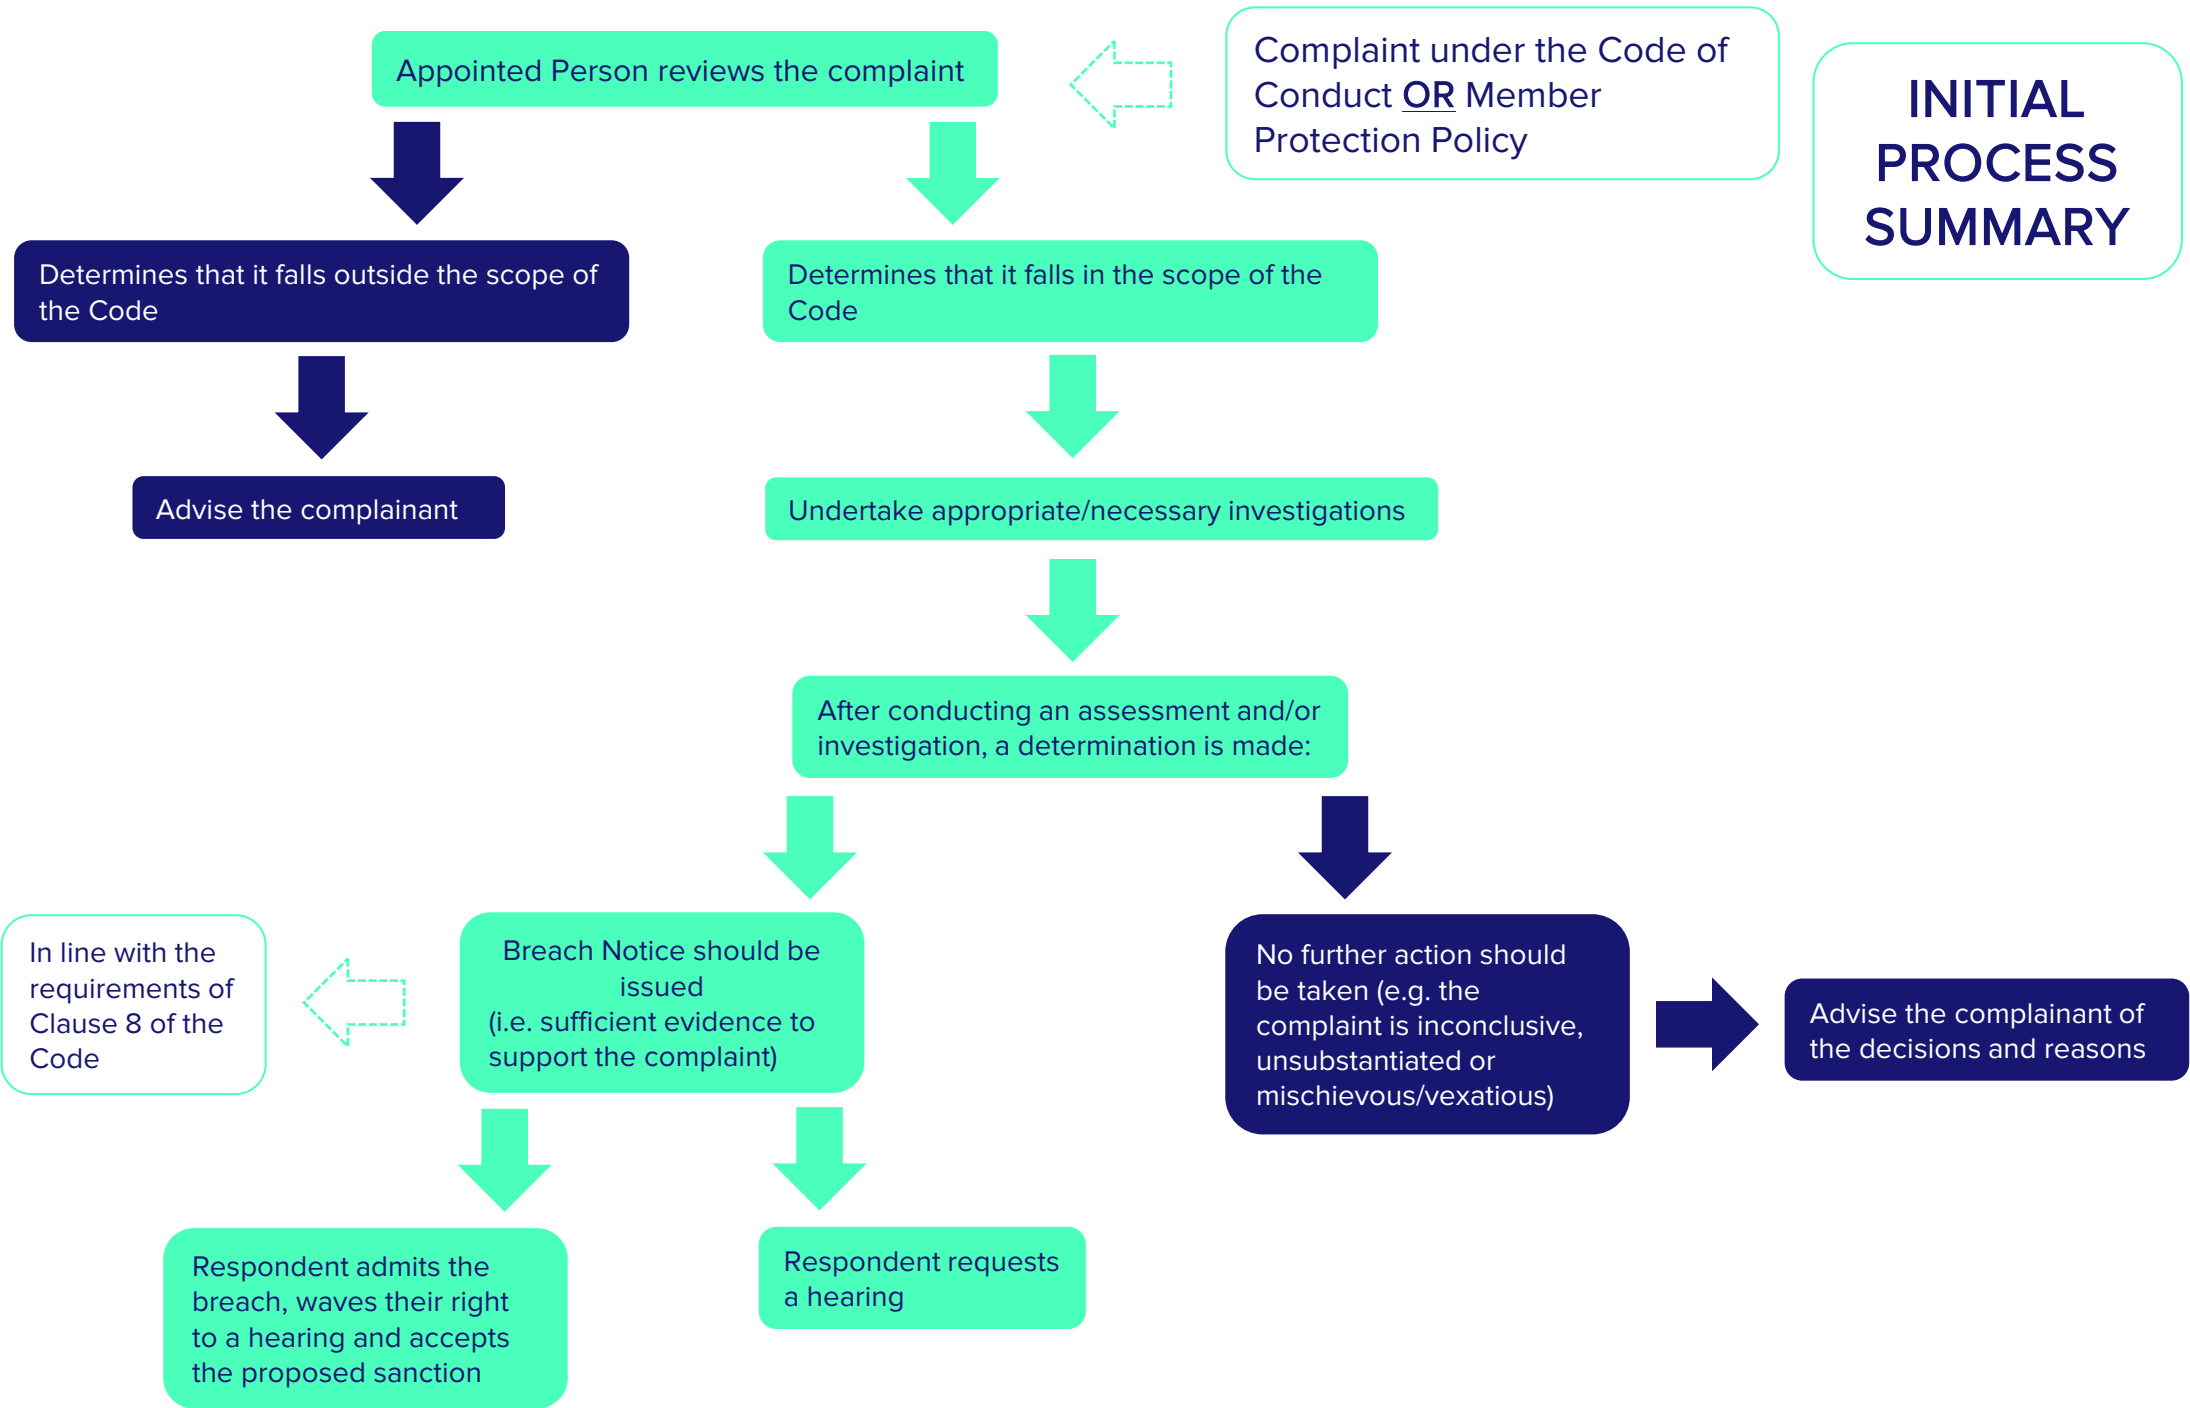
INITIAL PROCESS SUMMARY

Complaint under the Code of Conduct OR Member Protection Policy

Appointed Person reviews the complaint

Determines that it falls outside the scope of the Code

Advise the complainant

Determines that it falls in the scope of the Code

Undertake appropriate/necessary investigations

After conducting an assessment and/or investigation, a determination is made:

Breach Notice should be issued (i.e. sufficient evidence to support the complaint)

In line with the requirements of Clause 8 of the Code

No further action should be taken (e.g. the complaint is inconclusive, unsubstantiated or mischievous/vexatious)

Advise the complainant of the decisions and reasons

Respondent admits the breach, waves their right to a hearing and accepts the proposed sanction

Respondent requests a hearing